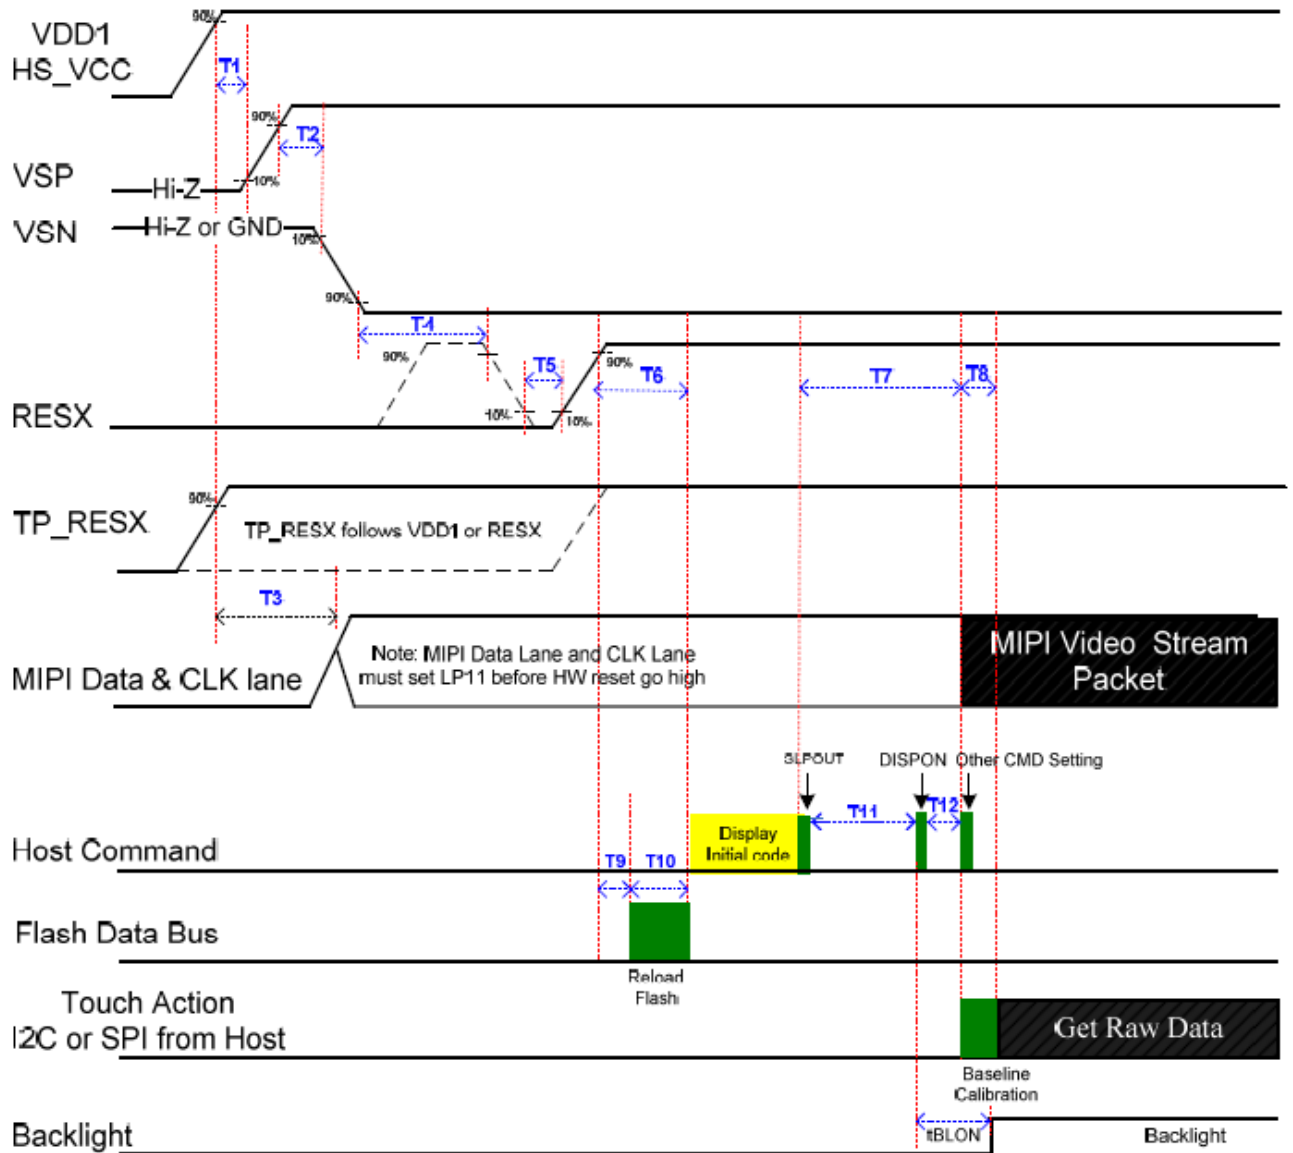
VDD1
HS_VCC
90%
T1
90%
T2
VSP
Hi-Z
10%
VSN
Hi-Z or GND
10%
90%
T4
90%
T5
90%
T6
T7
T8
RESX
10%
10%
90%
TP_RESX
TP_RESX follows VDD1 or RESX
T3
MIPI Data & CLK lane
Note: MIPI Data Lane and CLK Lane must set LP11 before HW reset go high
MIPI Video Stream Packet
SLPOUT
DISPON
Other CMD Setting
T11
T12
Host Command
Display Initial code
T9
T10
Flash Data Bus
Reload Flash
Touch Action
I2C or SPI from Host
Get Raw Data
Baseline Calibration
Backlight
tBLON
Backlight